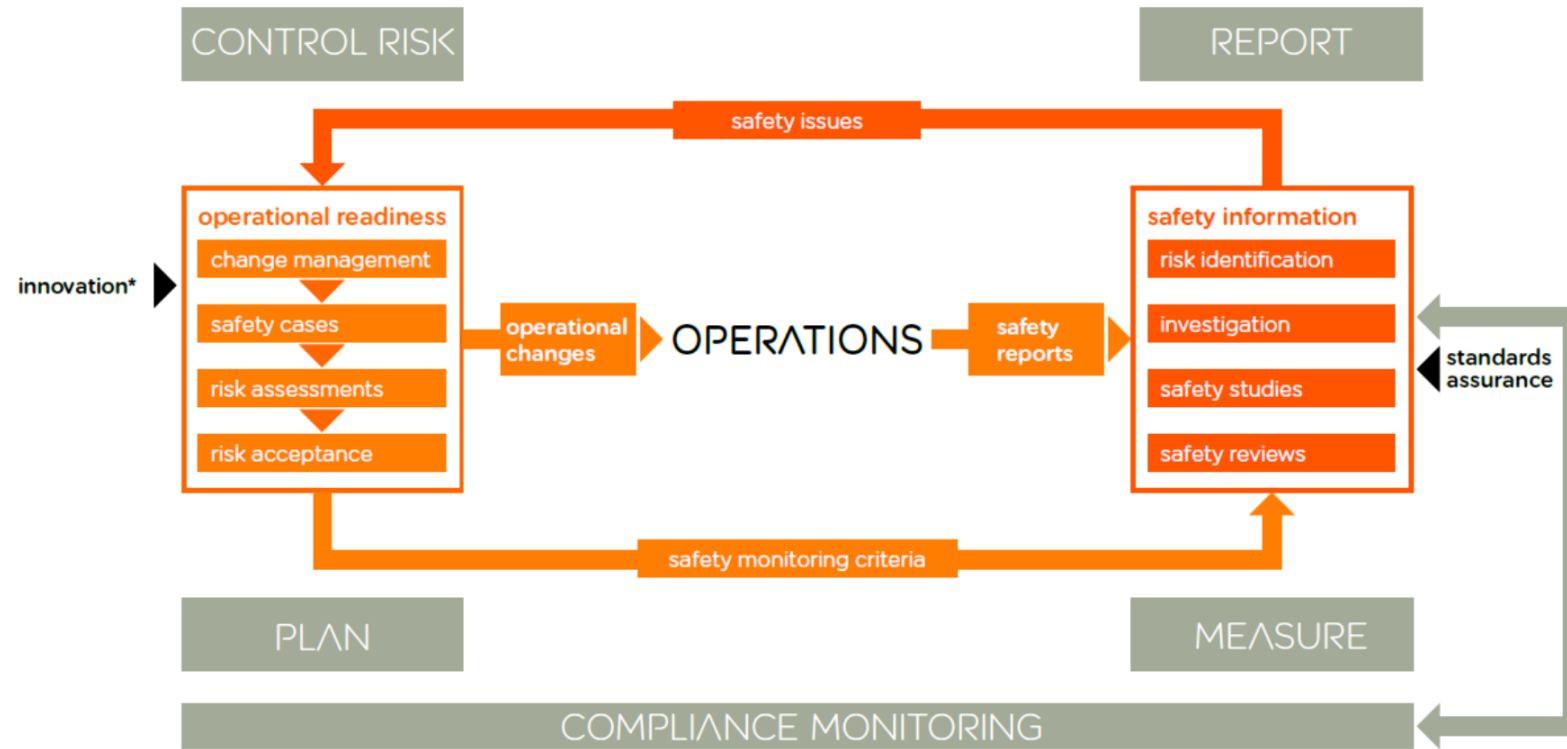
CONTROL RISK

REPORT

safety issues

operational readiness

change management

safety cases

risk assessments

risk acceptance

innovation*

operational changes

OPERATIONS

safety reports

safety information

risk identification

investigation

safety studies

safety reviews

standards assurance

safety monitoring criteria

PLAN

MEASURE

COMPLIANCE MONITORING